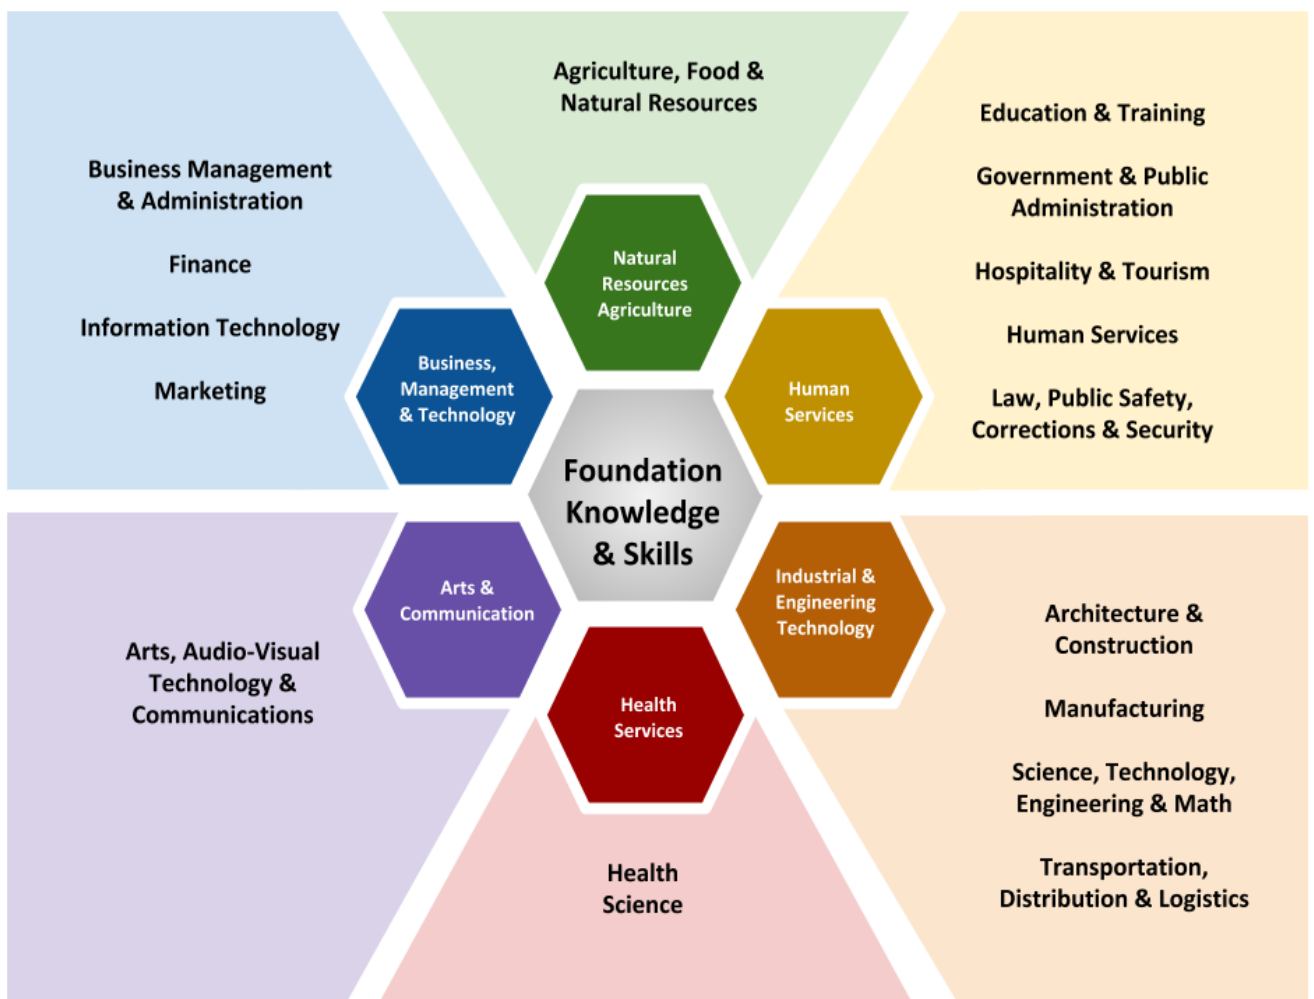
Agriculture, Food & Natural Resources

Business Management & Administration

Finance

Information Technology

Marketing

Education & Training

Government & Public Administration

Hospitality & Tourism

Human Services

Law, Public Safety, Corrections & Security

Natural Resources Agriculture

Business, Management & Technology

Human Services

Foundation Knowledge & Skills

Arts & Communication

Industrial & Engineering Technology

Health Services

Arts, Audio-Visual Technology & Communications

Architecture & Construction

Manufacturing

Science, Technology, Engineering & Math

Transportation, Distribution & Logistics

Health Science